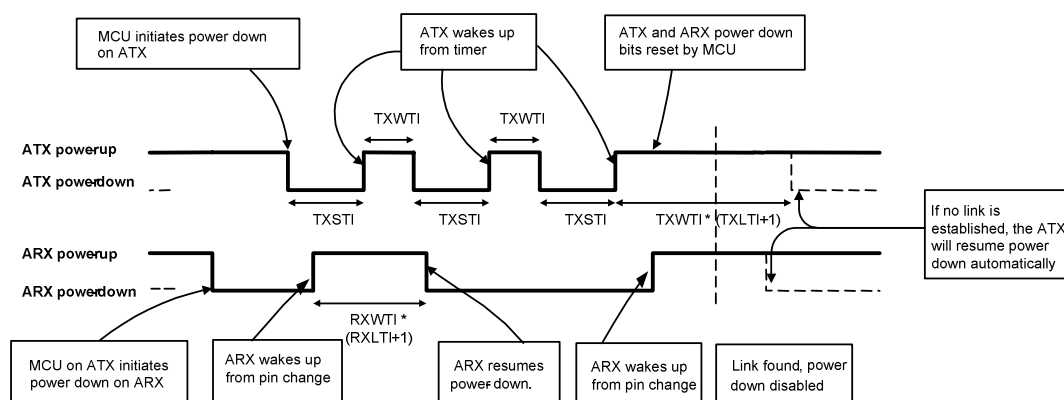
MCU initiates power down on ATX

ATX wakes up from timer

ATX and ARX power down bits reset by MCU

TXWTI

TXWTI

ATX powerup

ATX powerdown

TXSTI

TXSTI

TXSTI

TXWTI * (TXLTI+1)

If no link is established, the ATX will resume power down automatically

ARX powerup

ARX powerdown

RXWTI * (RXLTI+1)

MCU on ATX initiates power down on ARX

ARX wakes up from pin change

ARX resumes power down.

ARX wakes up from pin change

Link found, power down disabled